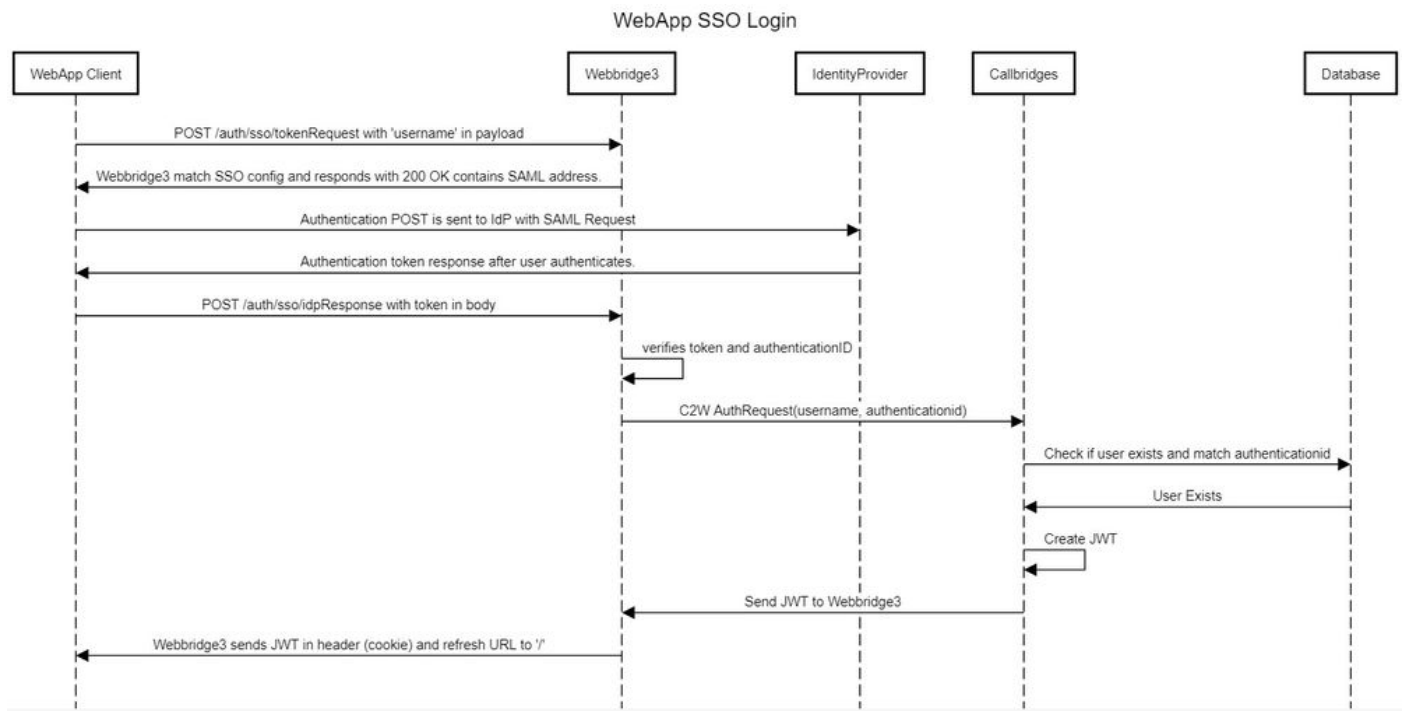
WebApp SSO Login

WebApp Client

Webbridge3

IdentityProvider

Callbridges

Database

POST /auth/sso/tokenRequest with 'username' in payload

Webbridge3 match SSO config and responds with 200 OK contains SAML address.

Authentication POST is sent to IdP with SAML Request

Authentication token response after user authenticates.

POST /auth/sso/idpResponse with token in body

verifies token and authenticationID

C2W AuthRequest(username, authenticationid)

Check if user exists and match authenticationid

User Exists

Create JWT

Send JWT to Webbridge3

Webbridge3 sends JWT in header (cookie) and refresh URL to '/'